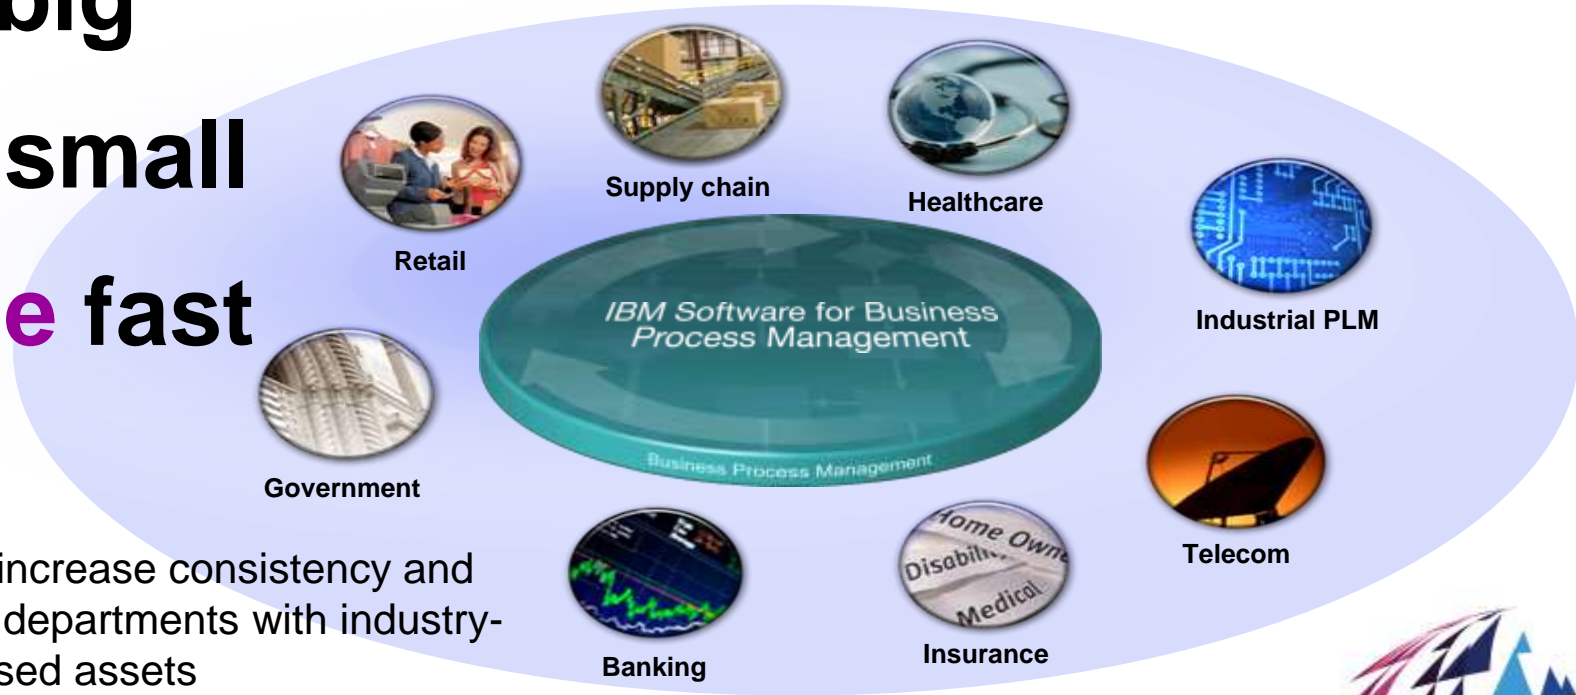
big

small

e fast

Retail

Supply chain

Healthcare

Industrial PLM

IBM Software for Business Process Management

Business Process Management

Government

Telecom

increase consistency and departments with industry-sed assets

Banking

Home Owne
Disabili
Medical

Insurance